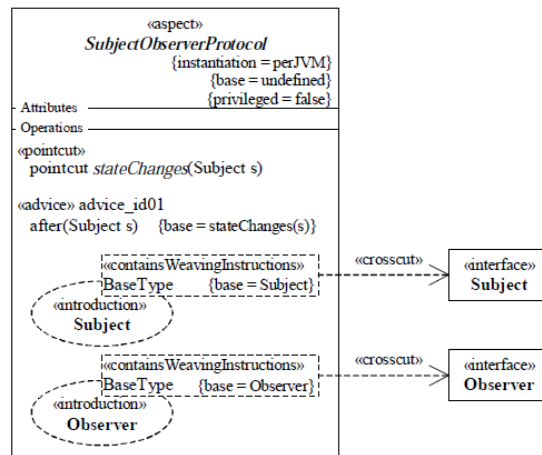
«aspect»
SubjectObserverProtocol
{instantiation = perJVM}
{base = undefined}
{privileged = false}

Attributes

Operations

«pointcut»
pointcut stateChanges(Subject s)

«advice» advice_id01
after(Subject s) {base = stateChanges(s)}

«containsWeavingInstructions»
BaseType {base = Subject}

«introduction»
Subject

«crosscut»

«interface»
Subject

«containsWeavingInstructions»
BaseType {base = Observer}

«introduction»
Observer

«crosscut»

«interface»
Observer